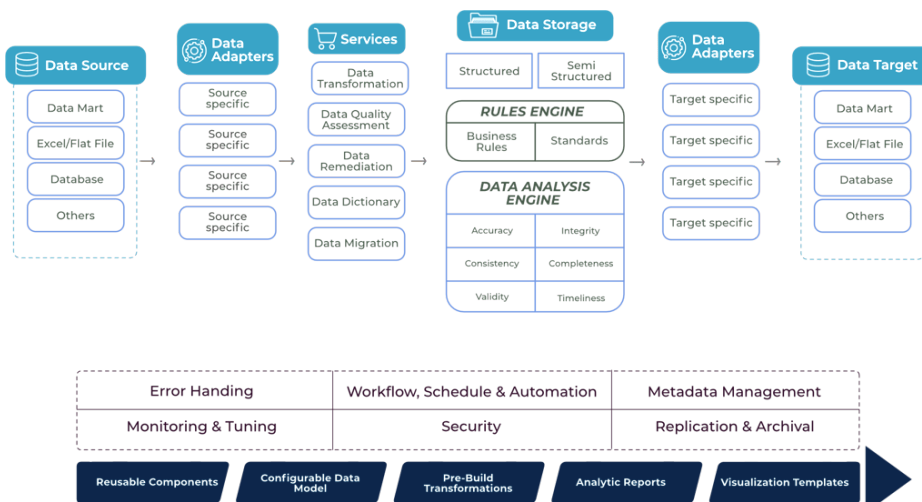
Data Source

Data Mart

Excel/Flat File

Database

Others

Data Adapters

Source specific

Source specific

Source specific

Source specific

Services

Data Transformation

Data Quality Assessment

Data Remediation

Data Dictionary

Data Migration

Data Storage

Structured

Semi Structured

RULES ENGINE

Business Rules

Standards

DATA ANALYSIS ENGINE

Accuracy

Integrity

Consistency

Completeness

Validity

Timeliness

Data Adapters

Target specific

Target specific

Target specific

Target specific

Data Target

Data Mart

Excel/Flat File

Database

Others

| Error Handing | Workflow, Schedule & Automation | Metadata Management |
|---|---|---|
| Monitoring & Tuning | Security | Replication & Archival |

Reusable Components

Configurable Data Model

Pre-Build Transformations

Analytic Reports

Visualization Templates